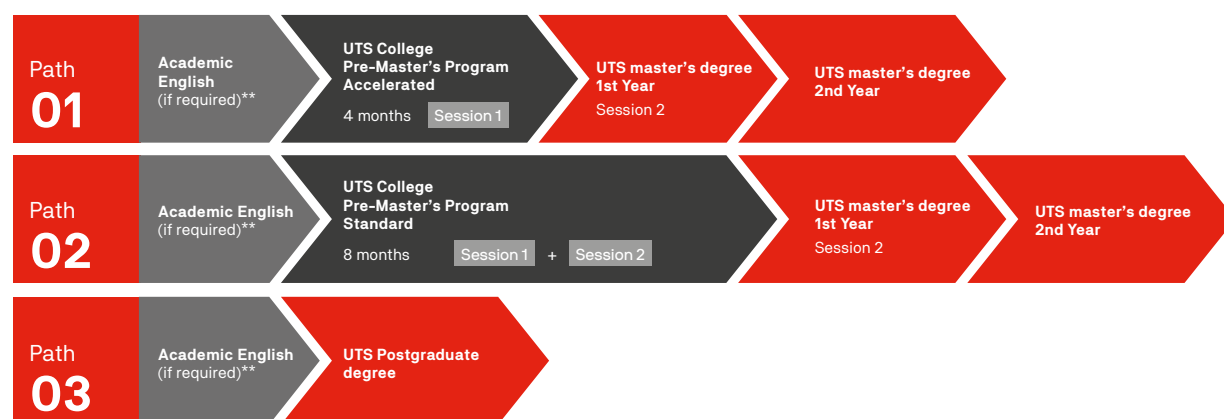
Path
01

Academic English
(if required)**

UTS College
Pre-Master's Program
Accelerated
4 months Session 1

UTS master's degree
1st Year
Session 2

UTS master's degree
2nd Year

Path
02

Academic English
(if required)**

UTS College
Pre-Master's Program
Standard
8 months Session 1 + Session 2

UTS master's degree
1st Year
Session 2

UTS master's degree
2nd Year

Path
03

Academic English
(if required)**

UTS Postgraduate
degree